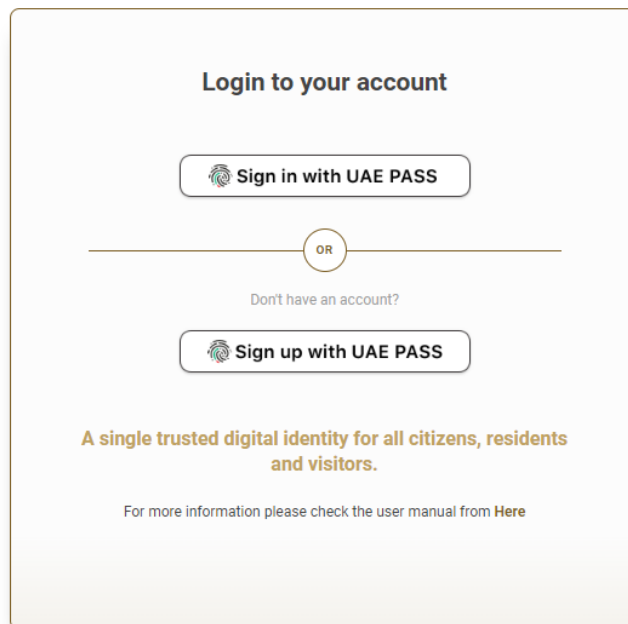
Login to your account

Sign in with UAE PASS

OR

Don't have an account?

Sign up with UAE PASS

A single trusted digital identity for all citizens, residents and visitors.

For more information please check the user manual from Here